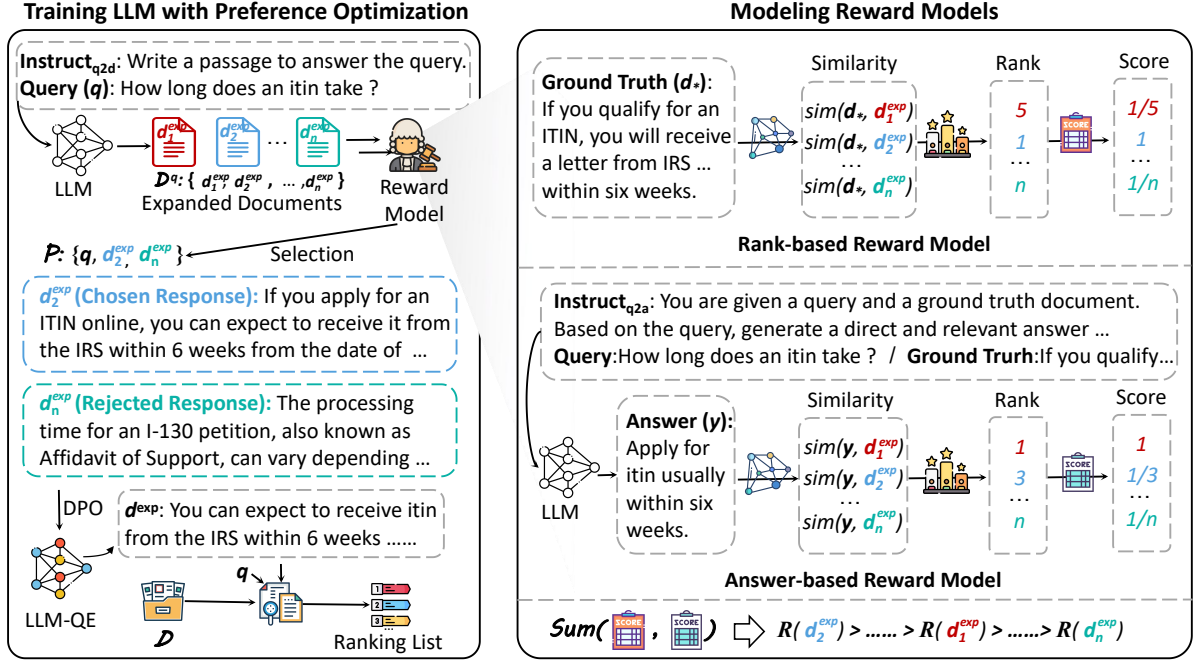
Training LLM with Preference Optimization

Instruct$_{q2d}$: Write a passage to answer the query.
Query ($q$): How long does an itin take ?

LLM

$d_1^{exp}$ $d_2^{exp}$ … $d_n^{exp}$

$\mathcal{D}^q$: { $d_1^{exp}$, $d_2^{exp}$ , … ,$d_n^{exp}$ }
Expanded Documents

Reward Model

$\mathcal{P}$: {$q$, $d_2^{exp}$, $d_n^{exp}$ }

Selection

$d_2^{exp}$ (Chosen Response): If you apply for an ITIN online, you can expect to receive it from the IRS within 6 weeks from the date of …

$d_n^{exp}$ (Rejected Response): The processing time for an I-130 petition, also known as Affidavit of Support, can vary depending …

DPO

$d^{exp}$: You can expect to receive itin from the IRS within 6 weeks ……

LLM-QE

$q$

$\mathcal{D}$

1
2
3

Ranking List

Modeling Reward Models

Ground Truth ($d_*$): If you qualify for an ITIN, you will receive a letter from IRS … within six weeks.

Similarity
$sim(d_*, d_1^{exp})$
$sim(d_*, d_2^{exp})$
…
$sim(d_*, d_n^{exp})$

Rank
5
1
…
n

SCORE

Score
1/5
1
…
1/n

Rank-based Reward Model

Instruct$_{q2a}$: You are given a query and a ground truth document. Based on the query, generate a direct and relevant answer …
Query:How long does an itin take ? / Ground Truth:If you qualify…

LLM

Answer ($y$): Apply for itin usually within six weeks.

Similarity
$sim(y, d_1^{exp})$
$sim(y, d_2^{exp})$
…
$sim(y, d_n^{exp})$

Rank
1
3
…
n

SCORE

Score
1
1/3
…
1/n

Answer-based Reward Model

Sum( SCORE , SCORE ) $R(d_2^{exp}) > …… > R(d_1^{exp}) > ……> R(d_n^{exp})$